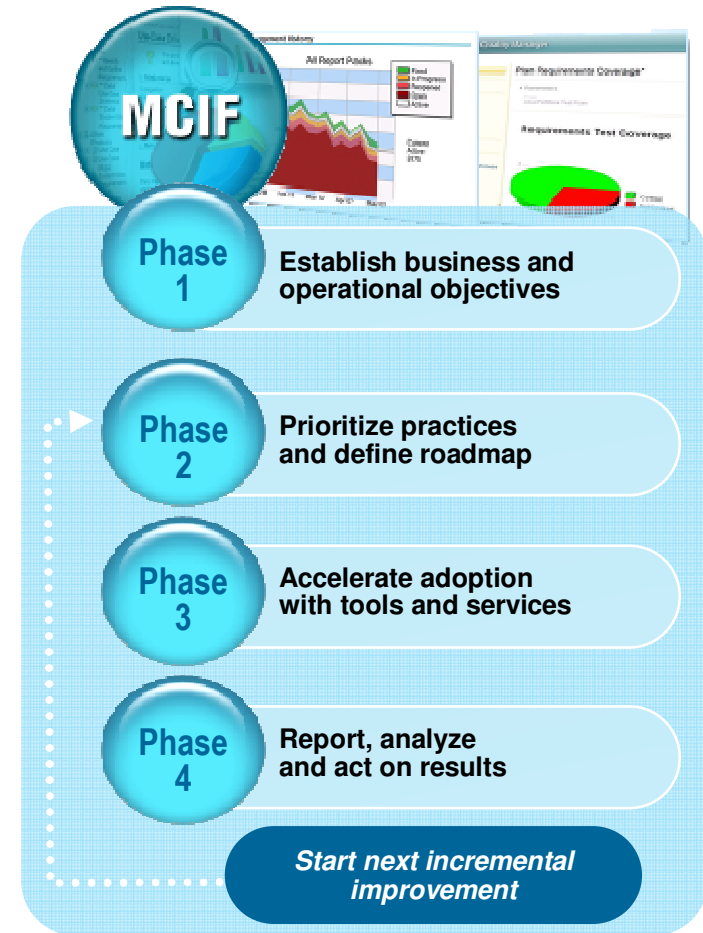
MCIF

All Report Points

Requirements Test Coverage

Phase 1
Establish business and operational objectives

Phase 2
Prioritize practices and define roadmap

Phase 3
Accelerate adoption with tools and services

Phase 4
Report, analyze and act on results

Start next incremental improvement